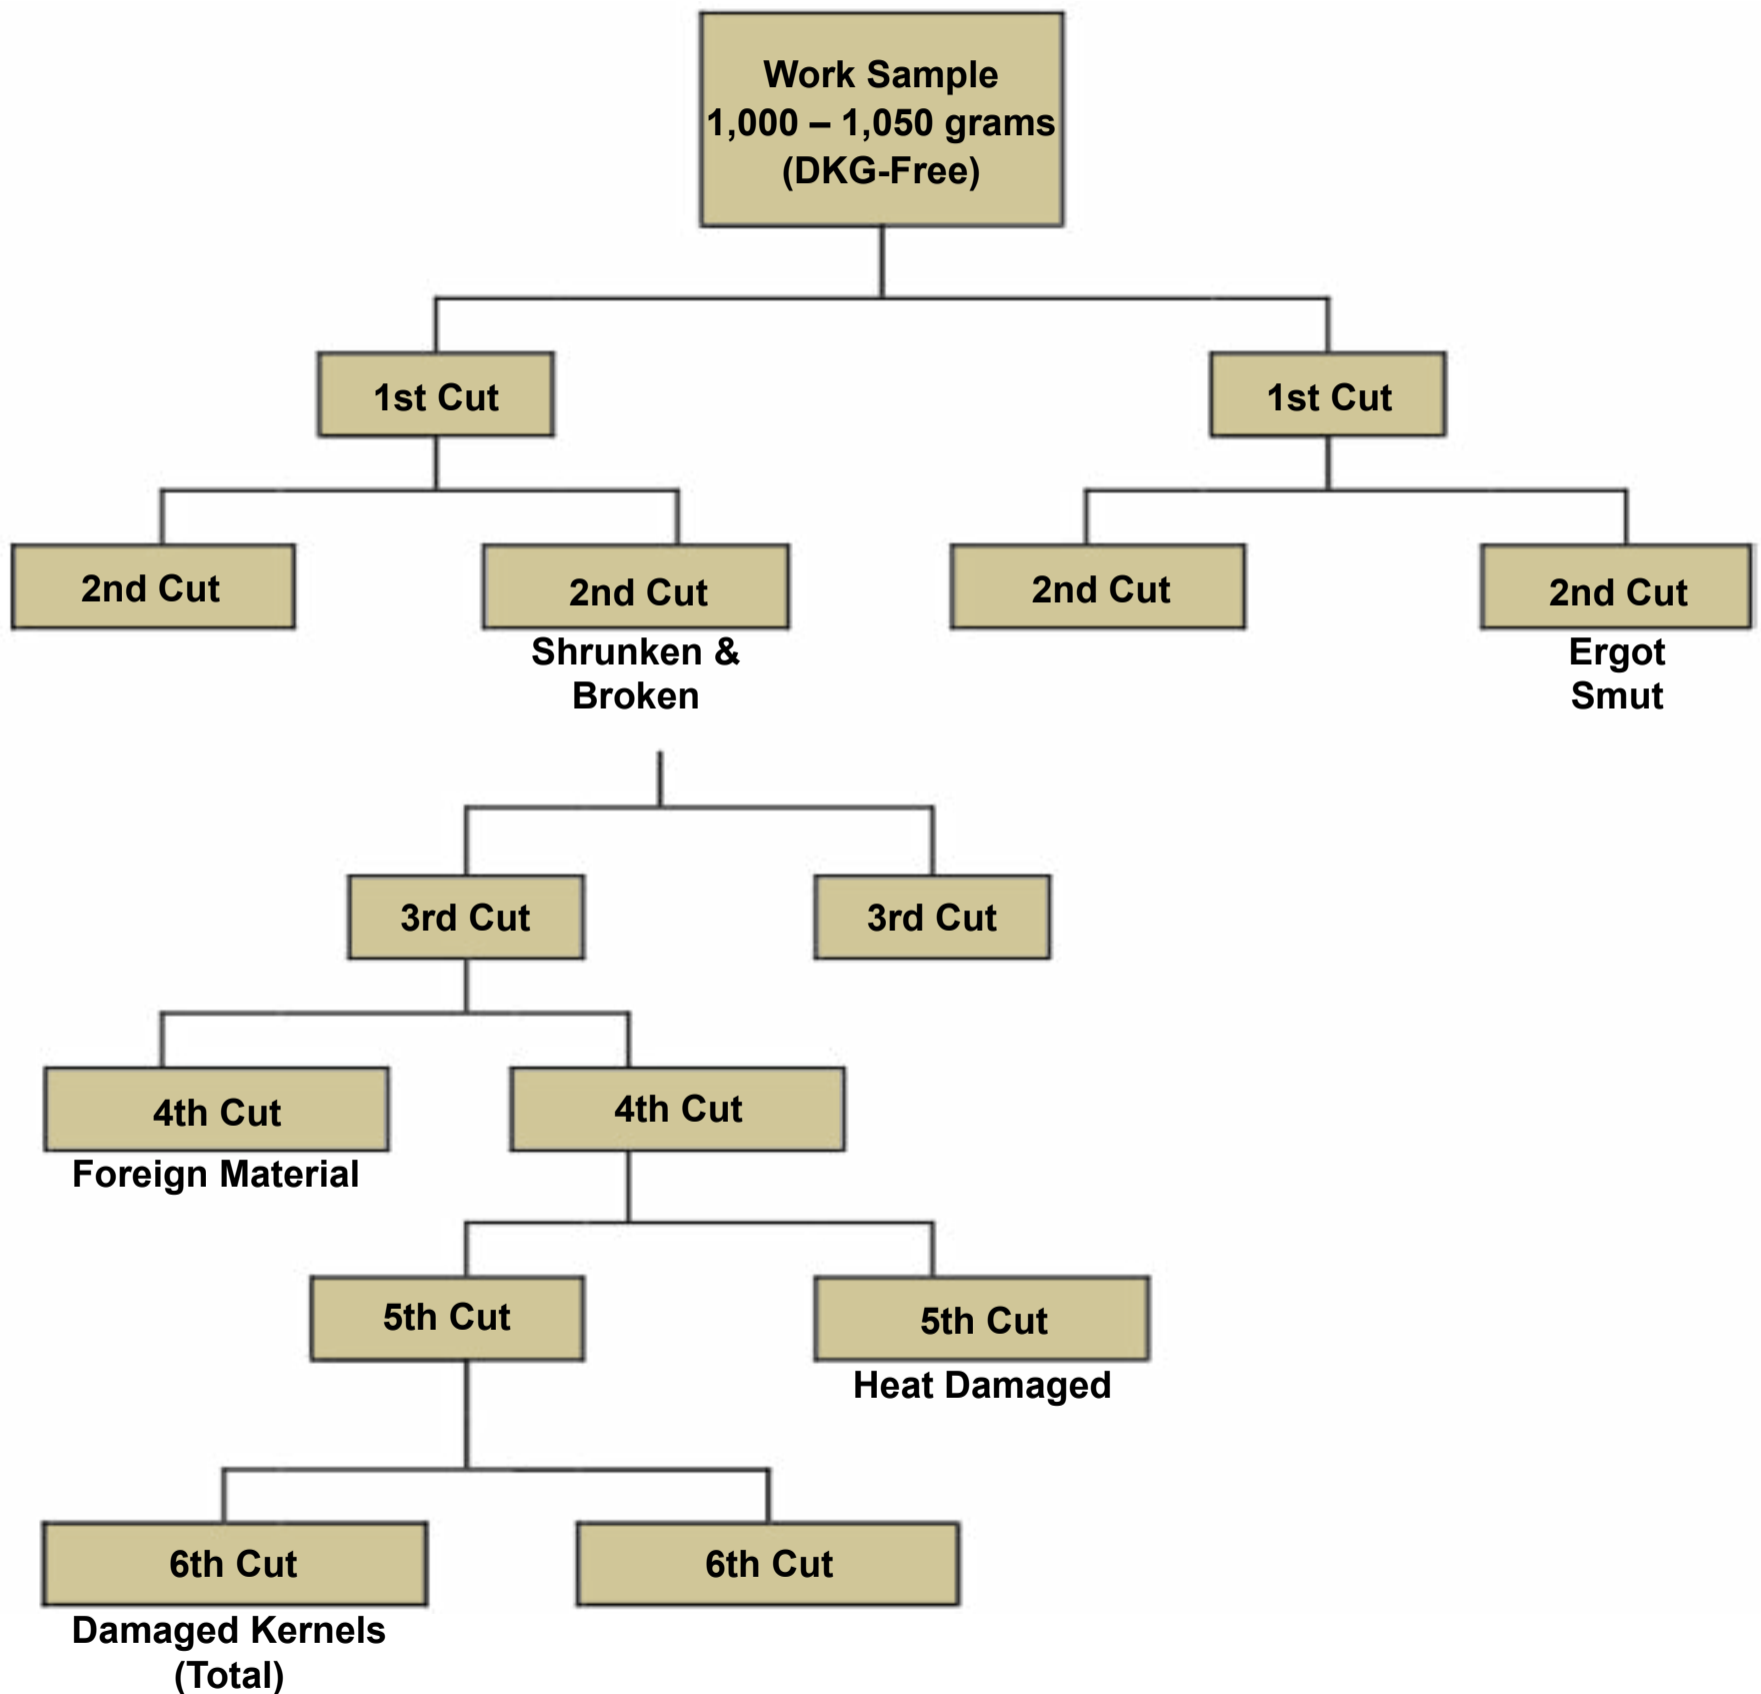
Work Sample
1,000 – 1,050 grams
(DKG-Free)

1st Cut

1st Cut

2nd Cut

2nd Cut
Shrunken &
Broken

2nd Cut

2nd Cut
Ergot
Smut

3rd Cut

3rd Cut

4th Cut
Foreign Material

4th Cut

5th Cut

5th Cut
Heat Damaged

6th Cut
Damaged Kernels
(Total)

6th Cut